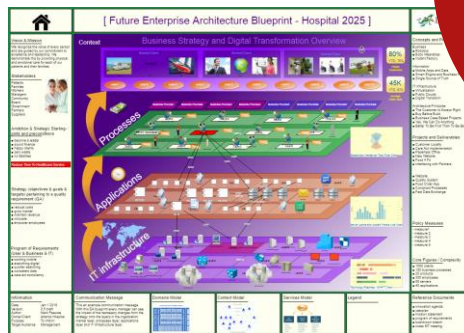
[ Future Enterprise Architecture Blueprint - Hospital 2025 ]

Context

Business Strategy and Digital Transformation Overview

Processes

Applications

IT Infrastructure

Vision & Mission

Stakeholders

Ambition & Strategic Starting points and guidelines

Strategy (objectives & goals & targets) pertaining to quality improvement (QI)

Program of Requirements (User & Business & IT)

Information

Communication Message

Domains Model

Context Model

Services Model

Legend

Reference Documents

Concepts and Principles

Projects and Deliverables

Policy Measures

Core Figures / Complexity

80%

45K